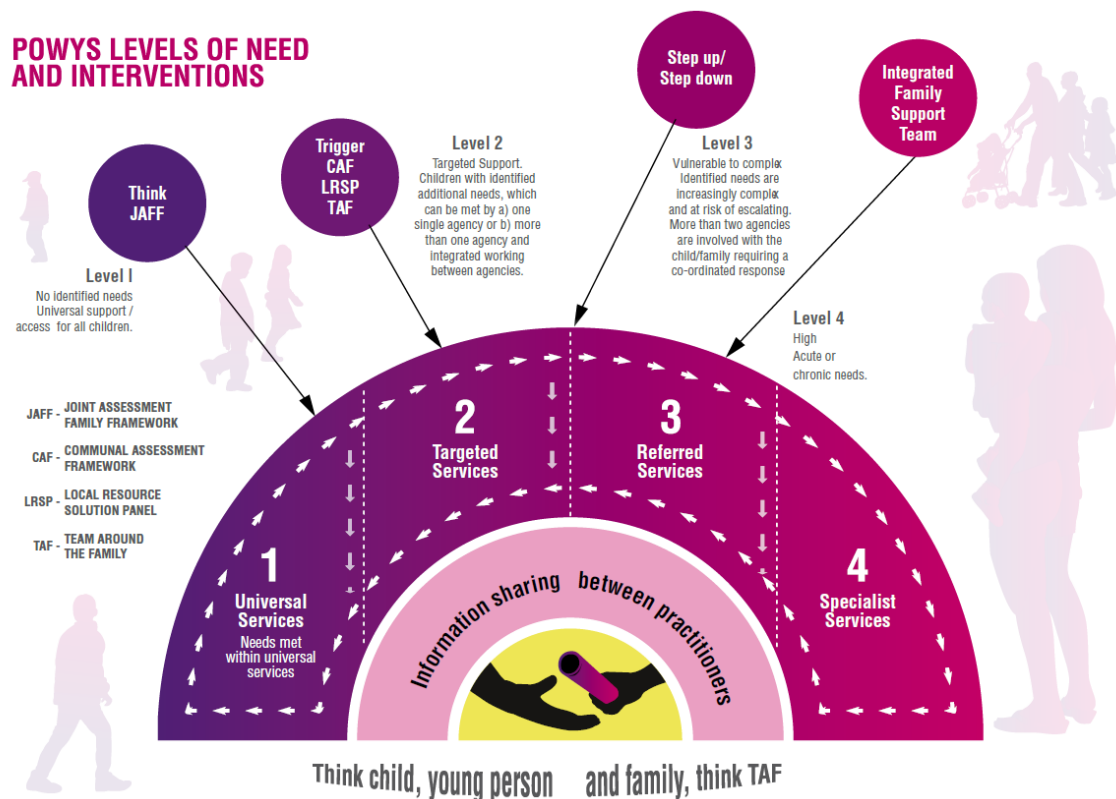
POWYS LEVELS OF NEED AND INTERVENTIONS

Think JAFF

Trigger CAF LRSP TAF

Step up/ Step down

Integrated Family Support Team

Level I
No identified needs Universal support / access for all children.

Level 2
Targeted Support. Children with identified additional needs, which can be met by a) one single agency or b) more than one agency and integrated working between agencies.

Level 3
Vulnerable to complex Identified needs are increasingly complex and at risk of escalating. More than two agencies are involved with the child/family requiring a co-ordinated response

Level 4
High Acute or chronic needs.

JAFF - JOINT ASSESSMENT FAMILY FRAMEWORK

CAF - COMMUNAL ASSESSMENT FRAMEWORK

LRSP - LOCAL RESOURCE SOLUTION PANEL

TAF - TEAM AROUND THE FAMILY

1
Universal Services
Needs met within universal services

2
Targeted Services

3
Referred Services

4
Specialist Services

Information sharing between practitioners

Think child, young person and family, think TAF